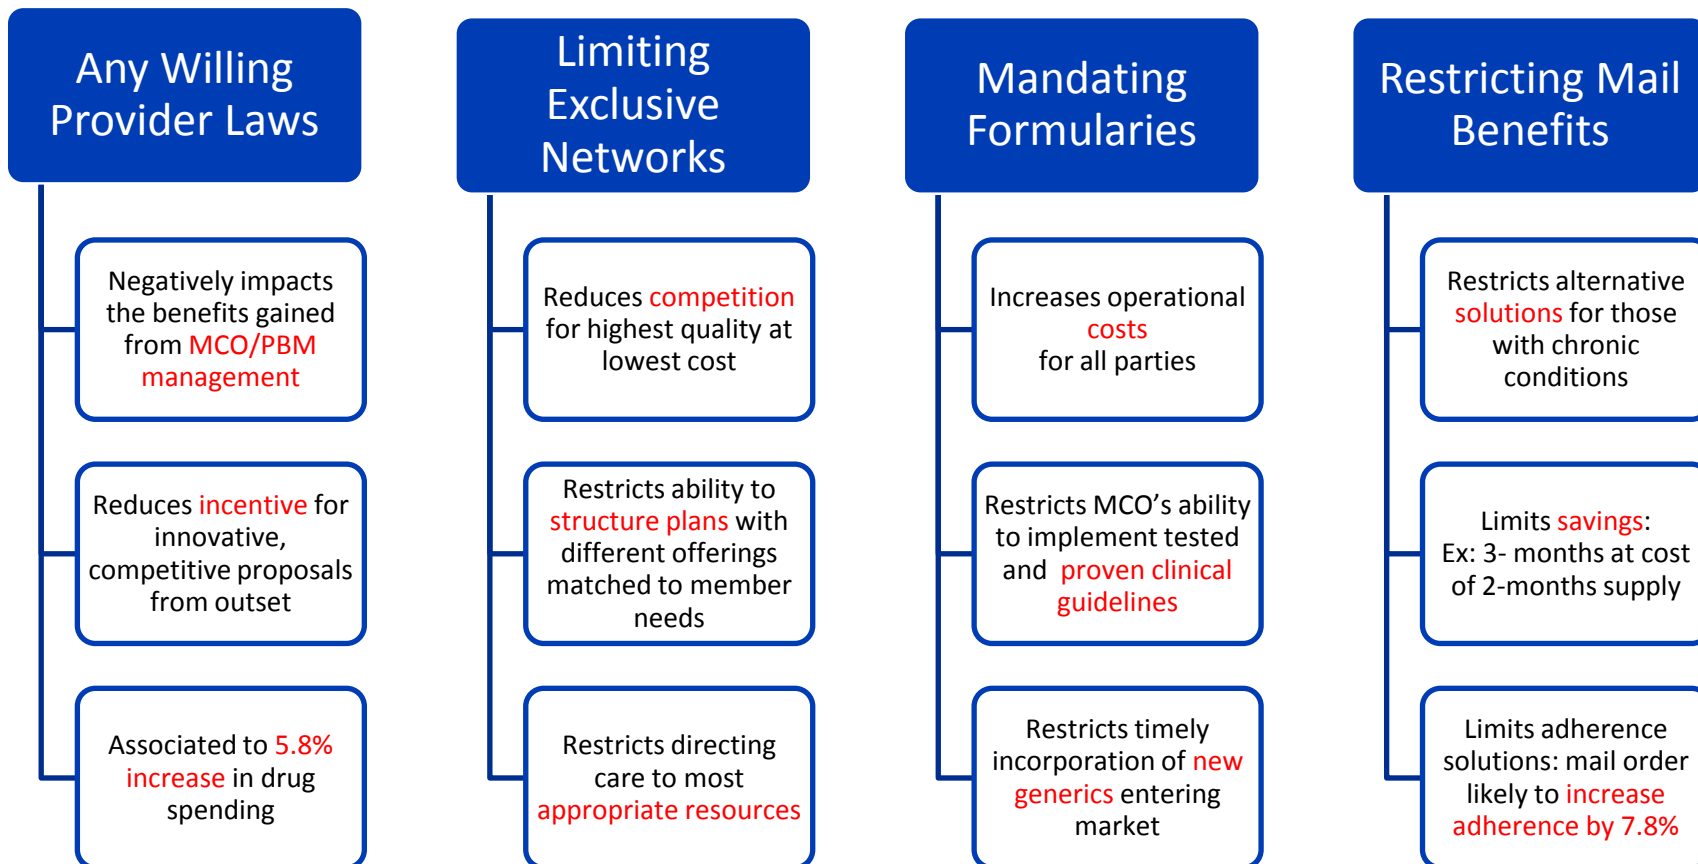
Any Willing Provider Laws

Negatively impacts the benefits gained from MCO/PBM management

Reduces incentive for innovative, competitive proposals from outset

Associated to 5.8% increase in drug spending

Limiting Exclusive Networks

Reduces competition for highest quality at lowest cost

Restricts ability to structure plans with different offerings matched to member needs

Restricts directing care to most appropriate resources

Mandating Formularies

Increases operational costs for all parties

Restricts MCO's ability to implement tested and proven clinical guidelines

Restricts timely incorporation of new generics entering market

Restricting Mail Benefits

Restricts alternative solutions for those with chronic conditions

Limits savings: Ex: 3- months at cost of 2-months supply

Limits adherence solutions: mail order likely to increase adherence by 7.8%